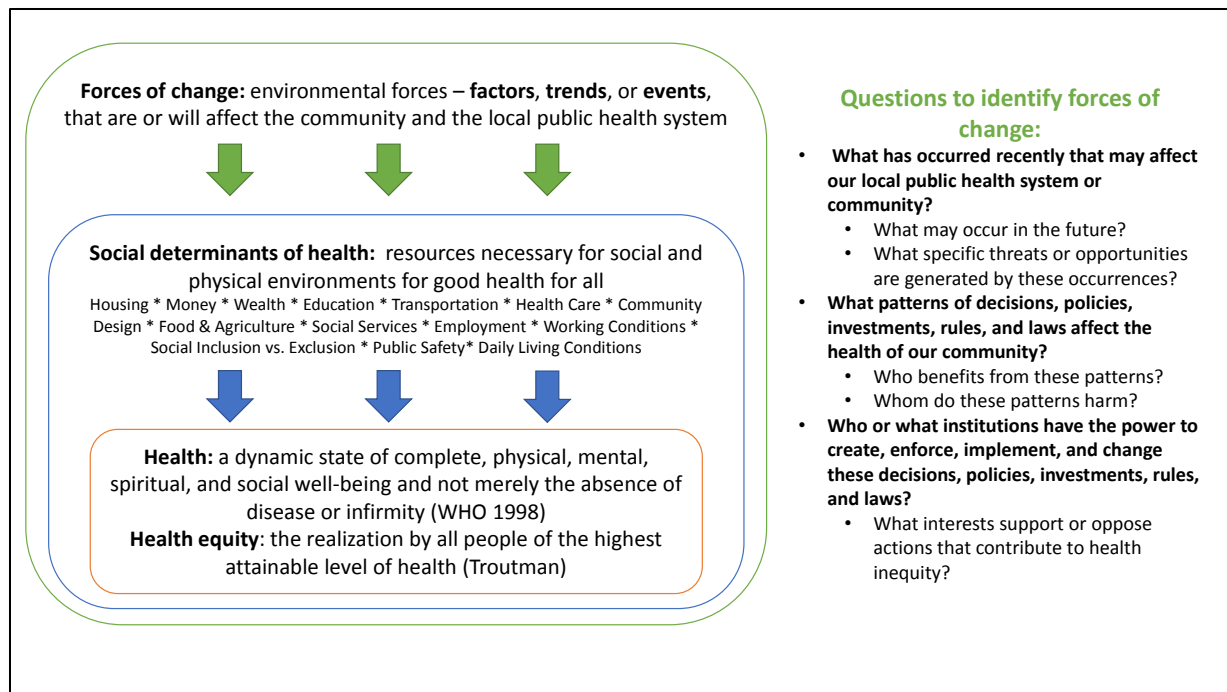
**Forces of change:** environmental forces – **factors**, **trends**, or **events**, that are or will affect the community and the local public health system

**Social determinants of health:** resources necessary for social and physical environments for good health for all
Housing * Money * Wealth * Education * Transportation * Health Care * Community Design * Food & Agriculture * Social Services * Employment * Working Conditions * Social Inclusion vs. Exclusion * Public Safety* Daily Living Conditions

**Health:** a dynamic state of complete, physical, mental, spiritual, and social well-being and not merely the absence of disease or infirmity (WHO 1998)
**Health equity**: the realization by all people of the highest attainable level of health (Troutman)

**Questions to identify forces of change:**

- **What has occurred recently that may affect our local public health system or community?**
  - What may occur in the future?
  - What specific threats or opportunities are generated by these occurrences?
- **What patterns of decisions, policies, investments, rules, and laws affect the health of our community?**
  - Who benefits from these patterns?
  - Whom do these patterns harm?
- **Who or what institutions have the power to create, enforce, implement, and change these decisions, policies, investments, rules, and laws?**
  - What interests support or oppose actions that contribute to health inequity?